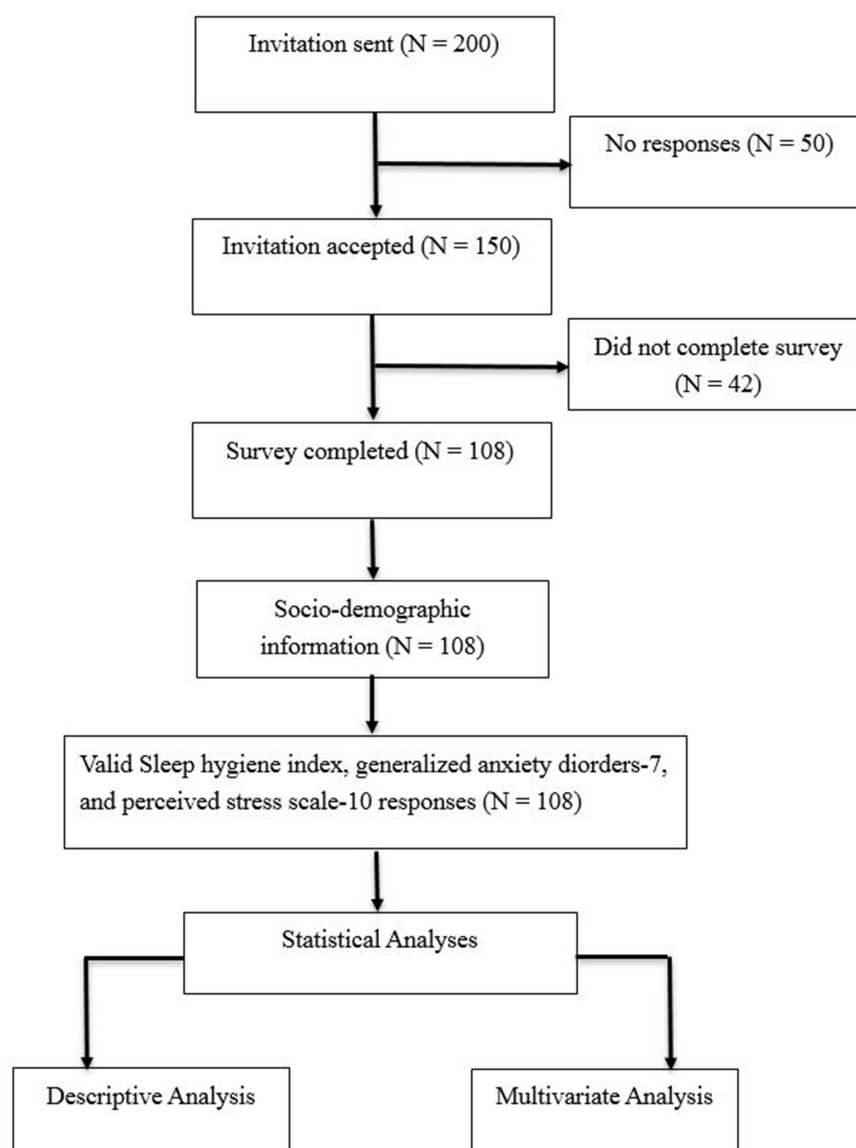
Invitation sent (N = 200)

No responses (N = 50)

Invitation accepted (N = 150)

Did not complete survey (N = 42)

Survey completed (N = 108)

Socio-demographic information (N = 108)

Valid Sleep hygiene index, generalized anxiety diorders-7, and perceived stress scale-10 responses (N = 108)

Statistical Analyses

Descriptive Analysis

Multivariate Analysis